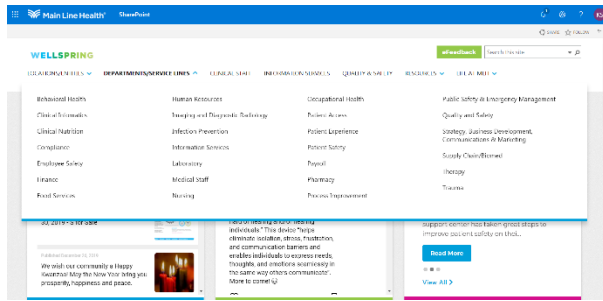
Main Line Health SharePoint

SAVE FOLLOW

WELLSPRING

eFeedback Search this site

LOCATIONS/ENTITIES DEPARTMENTS/SERVICE LINES CLINICAL STAFF INFORMATION SERVICES QUALITY & SAFETY RESOURCES DEPARTMENT

Behavioral Health
Clinical Informatics
Clinical Nutrition
Compliance
Employee Safety
Finance
Food Services

Human Resources
Imaging and Diagnostic Radiology
Infection Prevention
Information Services
Laboratory
Medical Staff
Nursing

Occupational Health
Patient Access
Patient Experience
Patient Safety
Payroll
Pharmacy
Process Improvement

Public Safety & Emergency Management
Quality and Safety
Strategy, Business Development, Communications & Marketing
Supply Chain/Biomed
Therapy
Trauma

30, 2019 - 5 for Sale

Published December 23, 2019

We wish our community a Happy Kwanzaa! May the New Year bring you prosperity, happiness and peace.

field of healing and/or healing individuals" This device "helps eliminate isolation, stress, frustration, and communication barriers and enables individuals to express needs, thoughts, and emotions seamlessly in the same way others communicate". More to come!

support center has taken great steps to improve patient safety on their...

Read More

View All